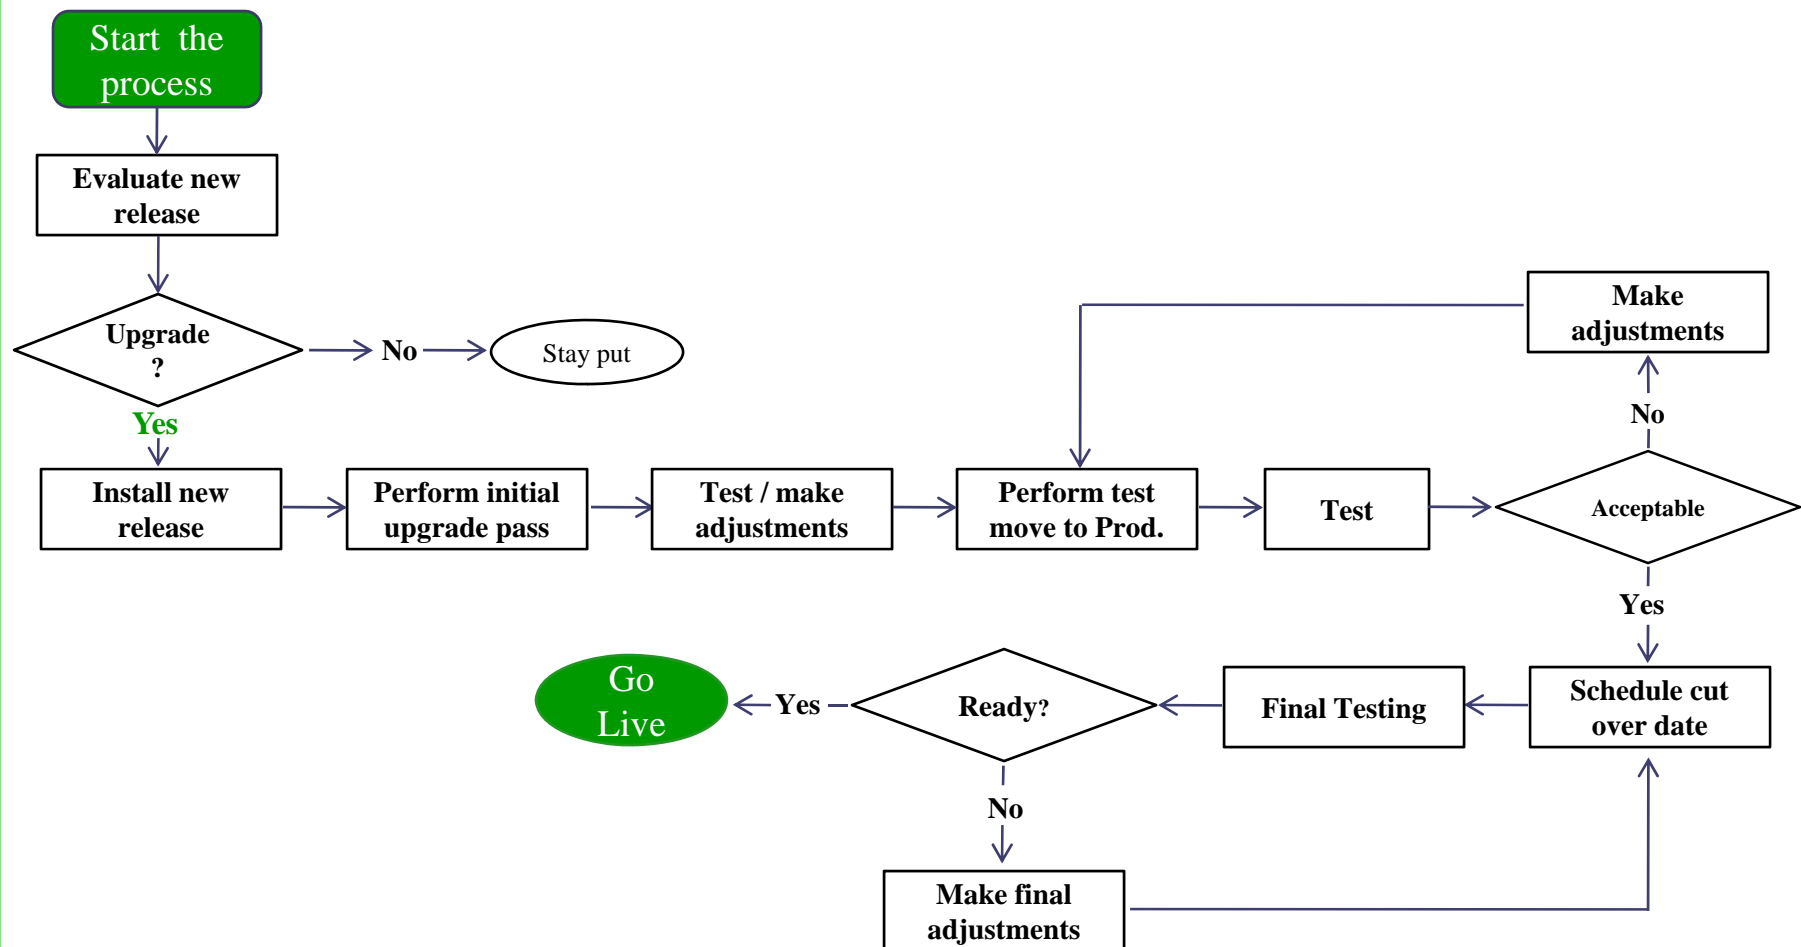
Start the process

Evaluate new release

Upgrade ?

No

Stay put

Yes

Install new release

Perform initial upgrade pass

Test / make adjustments

Perform test move to Prod.

Test

Acceptable

Make adjustments

No

Yes

Schedule cut over date

Final Testing

Ready?

Yes

Go Live

No

Make final adjustments